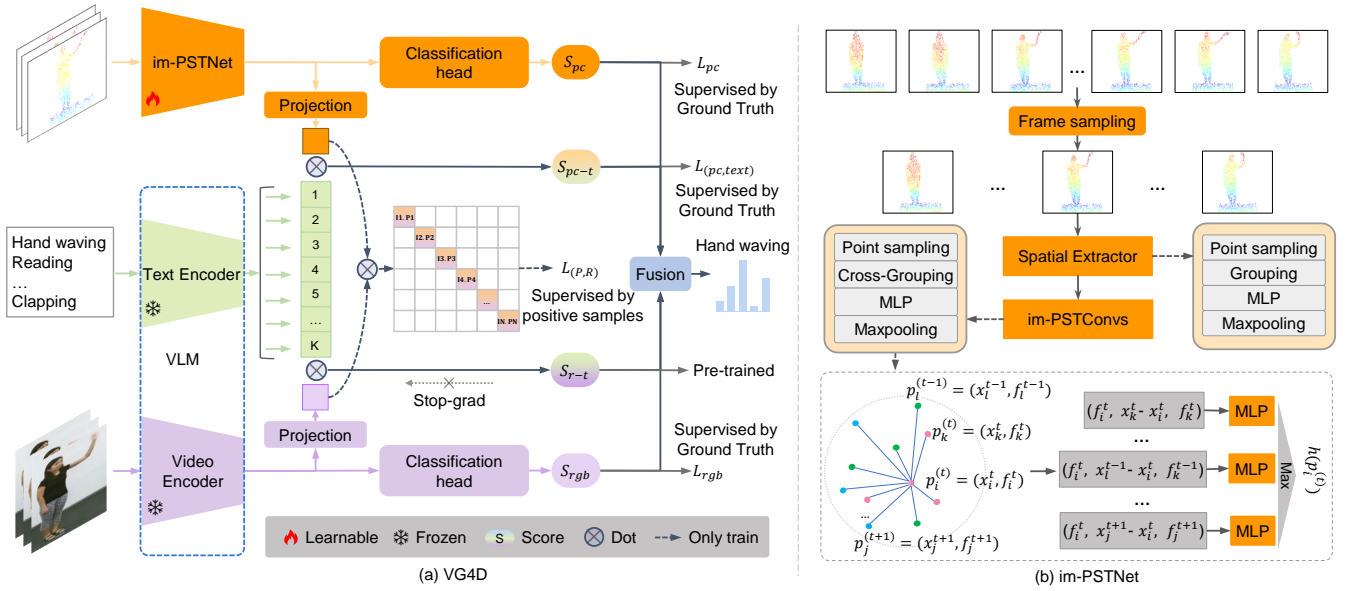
im-PSTNet

Classification head

$S_{pc}$

$L_{pc}$

Supervised by Ground Truth

Projection

$S_{pc-t}$

$L_{(pc,text)}$

Supervised by Ground Truth

Hand waving
Reading
…
Clapping

Text Encoder

1
2
3
4
5
…
K

I1. P1
I2. P2
I3. P3
I4. P4
…
IN. PN

$L_{(P,R)}$

Supervised by positive samples

Fusion

Hand waving

VLM

$S_{r-t}$

Pre-trained

Stop-grad

Projection

Video Encoder

Classification head

$S_{rgb}$

Supervised by Ground Truth

$L_{rgb}$

Learnable
Frozen
S Score
Dot
Only train

(a) VG4D

…

Frame sampling

…

…

Point sampling
Cross-Grouping
MLP
Maxpooling

Spatial Extractor

im-PSTConvs

Point sampling
Grouping
MLP
Maxpooling

$p_l^{(t-1)} = (x_l^{t-1}, f_l^{t-1})$

$p_k^{(t)} = (x_k^t, f_k^t)$

$p_i^{(t)} = (x_i^t, f_i^t)$

…

$p_j^{(t+1)} = (x_j^{t+1}, f_j^{t+1})$

$(f_i^t, x_k^t - x_i^t, f_k^t)$

MLP

…

$(f_i^t, x_l^{t-1} - x_i^t, f_k^{t-1})$

MLP

…

$(f_i^t, x_j^{t+1} - x_i^t, f_j^{t+1})$

MLP

Max

$h(p_i^{(t)})$

(b) im-PSTNet